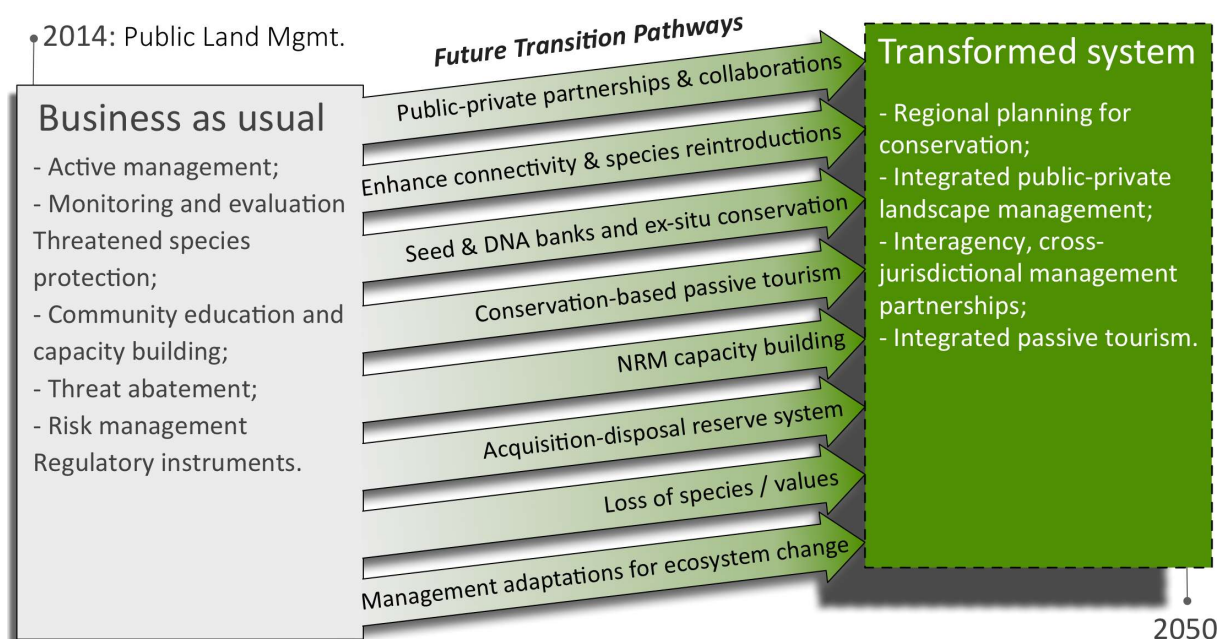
2014: Public Land Mgmt.

Future Transition Pathways

Business as usual

- Active management;
- Monitoring and evaluation Threatened species protection;
- Community education and capacity building;
- Threat abatement;
- Risk management Regulatory instruments.

Public-private partnerships & collaborations

Enhance connectivity & species reintroductions

Seed & DNA banks and ex-situ conservation

Conservation-based passive tourism

NRM capacity building

Acquisition-disposal reserve system

Loss of species / values

Management adaptations for ecosystem change

Transformed system

- Regional planning for conservation;
- Integrated public-private landscape management;
- Interagency, cross-jurisdictional management partnerships;
- Integrated passive tourism.

2050